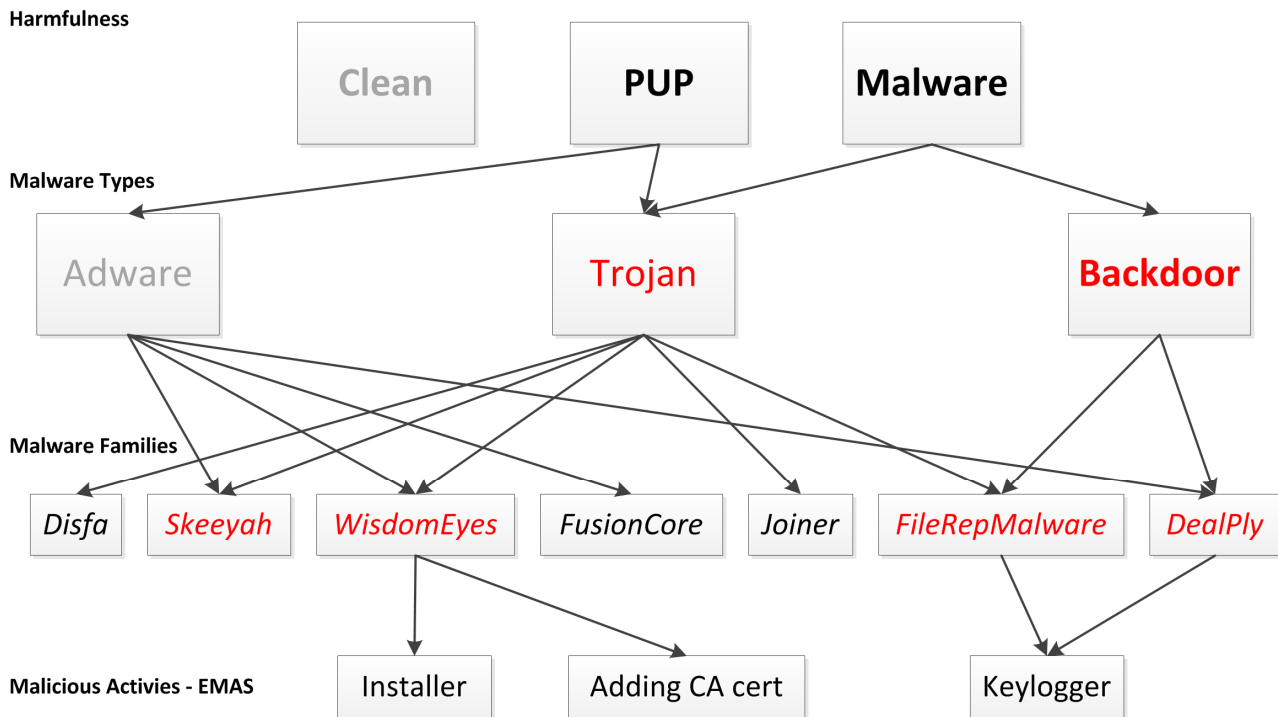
Harmfulness

Clean

PUP

Malware

Malware Types

Adware

Trojan

Backdoor

Malware Families

Disfa

Skeeyah

WisdomEyes

FusionCore

Joiner

FileRepMalware

DealPly

Malicious Activies - EMAS

Installer

Adding CA cert

Keylogger